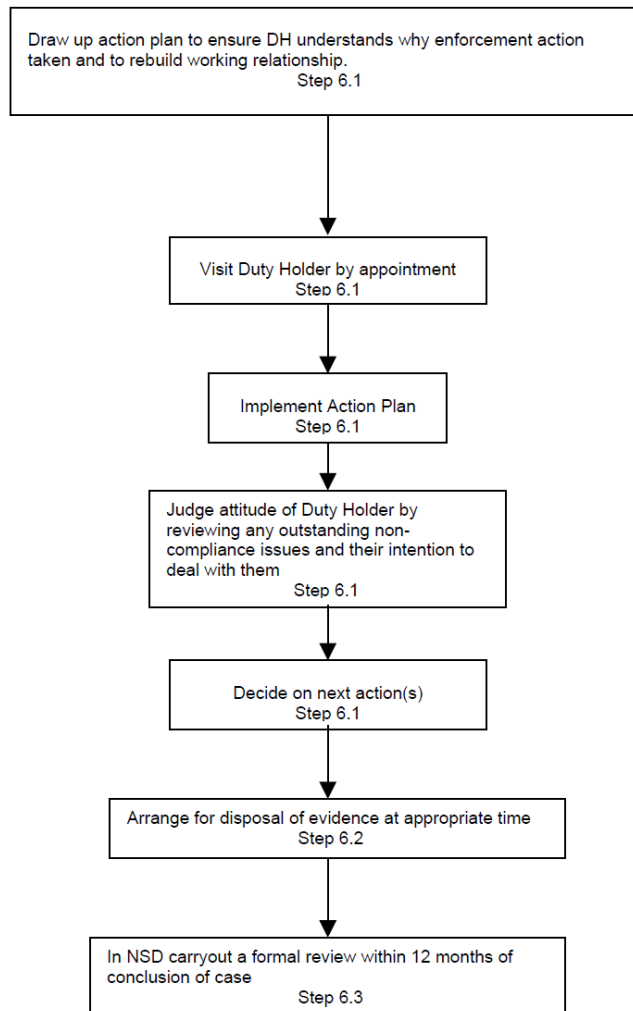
Draw up action plan to ensure DH understands why enforcement action taken and to rebuild working relationship.
Step 6.1

Visit Duty Holder by appointment
Step 6.1

Implement Action Plan
Step 6.1

Judge attitude of Duty Holder by reviewing any outstanding non-compliance issues and their intention to deal with them
Step 6.1

Decide on next action(s)
Step 6.1

Arrange for disposal of evidence at appropriate time
Step 6.2

In NSD carryout a formal review within 12 months of conclusion of case
Step 6.3